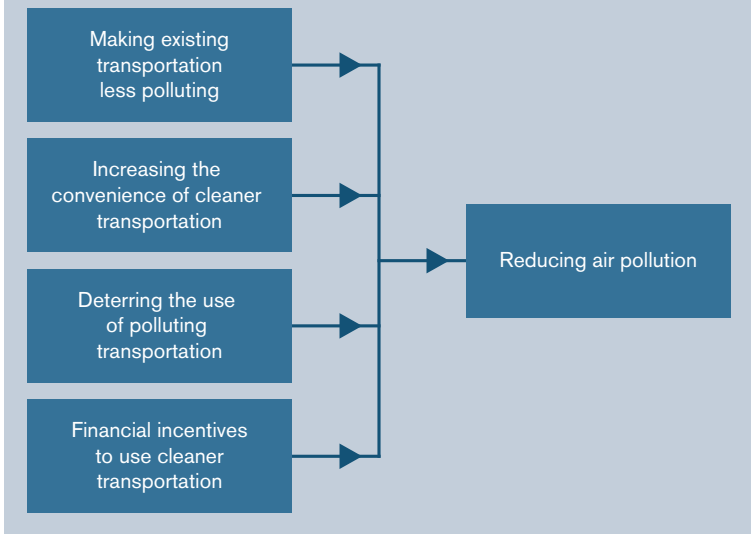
Making existing transportation less polluting

Increasing the convenience of cleaner transportation

Deterring the use of polluting transportation

Financial incentives to use cleaner transportation

Reducing air pollution